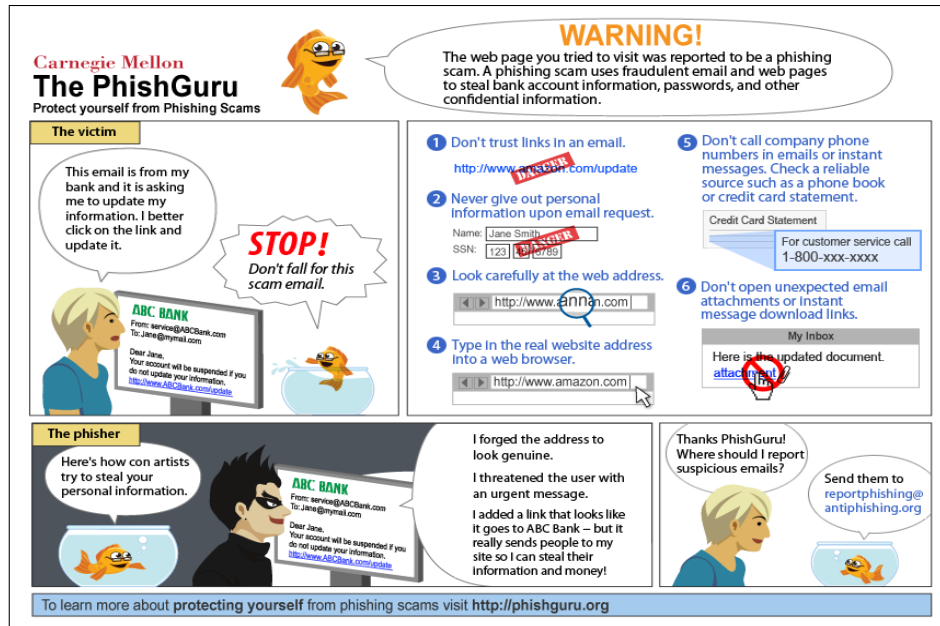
Carnegie Mellon
The PhishGuru
Protect yourself from Phishing Scams

WARNING!
The web page you tried to visit was reported to be a phishing scam. A phishing scam uses fraudulent email and web pages to steal bank account information, passwords, and other confidential information.

The victim

This email is from my bank and it is asking me to update my information. I better click on the link and update it.

STOP!
Don't fall for this scam email.

ABC BANK
From: service@ABCBank.com
To: Jane@mymail.com
Dear Jane,
Your account will be suspended if you do not update your information.
http://www.ABCBank.com/update

1 Don't trust links in an email.
http://www.amazon.com/update
DANGER

2 Never give out personal information upon email request.
Name: Jane Smith
SSN: 123 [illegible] 6789
DANGER

3 Look carefully at the web address.
http://www.annan.com

4 Type in the real website address into a web browser.
http://www.amazon.com

5 Don't call company phone numbers in emails or instant messages. Check a reliable source such as a phone book or credit card statement.
Credit Card Statement
For customer service call
1-800-xxx-xxxx

6 Don't open unexpected email attachments or instant message download links.
My Inbox
Here is the updated document.
attachment

The phisher

Here's how con artists try to steal your personal information.

ABC BANK
From: service@ABCBank.com
To: Jane@mymail.com
Dear Jane,
Your account will be suspended if you do not update your information.
http://www.ABCBank.com/update

I forged the address to look genuine.

I threatened the user with an urgent message.

I added a link that looks like it goes to ABC Bank – but it really sends people to my site so I can steal their information and money!

Thanks PhishGuru! Where should I report suspicious emails?

Send them to reportphishing@antiphishing.org

To learn more about protecting yourself from phishing scams visit http://phishguru.org